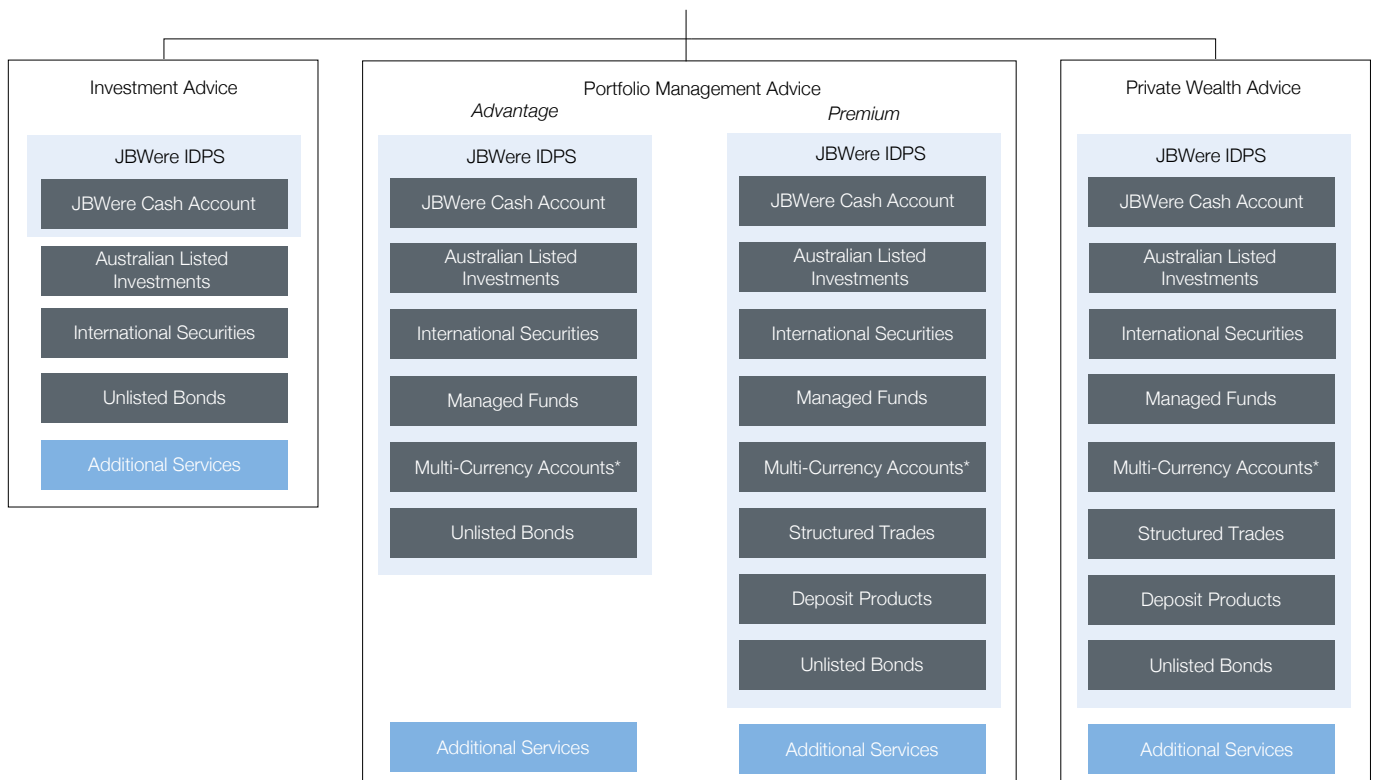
Investment Advice

JBWere IDPS

JBWere Cash Account

Australian Listed Investments

International Securities

Unlisted Bonds

Additional Services

Portfolio Management Advice

*Advantage*

JBWere IDPS

JBWere Cash Account

Australian Listed Investments

International Securities

Managed Funds

Multi-Currency Accounts*

Unlisted Bonds

Additional Services

*Premium*

JBWere IDPS

JBWere Cash Account

Australian Listed Investments

International Securities

Managed Funds

Multi-Currency Accounts*

Structured Trades

Deposit Products

Unlisted Bonds

Additional Services

Private Wealth Advice

JBWere IDPS

JBWere Cash Account

Australian Listed Investments

International Securities

Managed Funds

Multi-Currency Accounts*

Structured Trades

Deposit Products

Unlisted Bonds

Additional Services